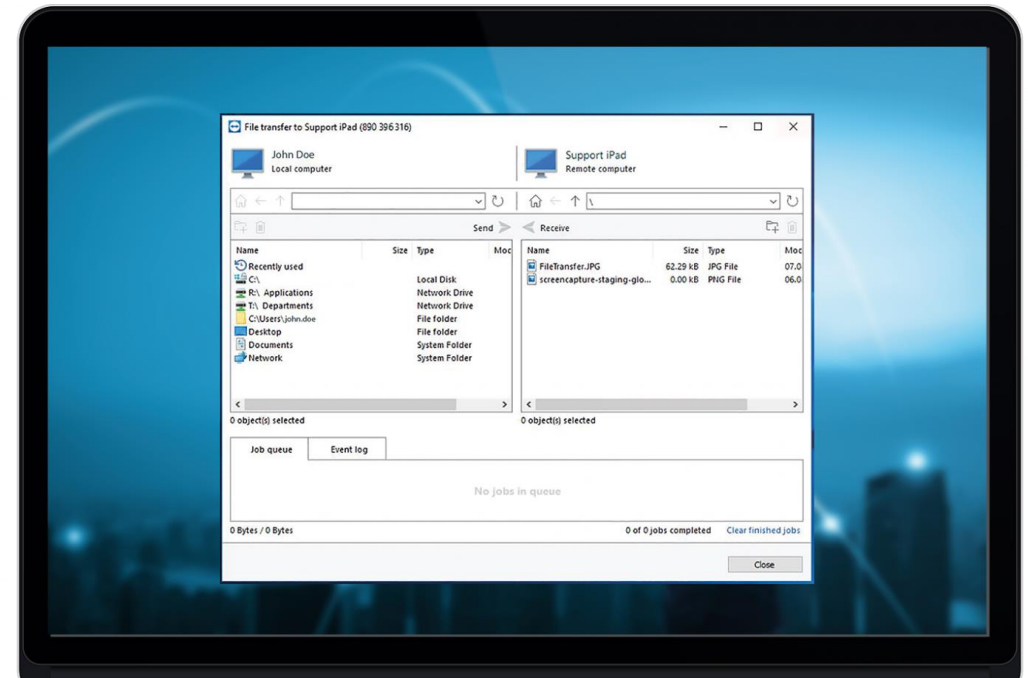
File transfer to Support iPad (890 396 316)

John Doe
Local computer

Support iPad
Remote computer

\

Send

Receive

| Name | Size | Type | Moc |
|---|---|---|---|
| Recently used | | | |
| C:\ | | Local Disk | |
| R:\ Applications | | Network Drive | |
| T:\ Departments | | Network Drive | |
| C:\Users\john.doe | | File folder | |
| Desktop | | File folder | |
| Documents | | System Folder | |
| Network | | System Folder | |

| Name | Size | Type | Moc |
|---|---|---|---|
| FileTransfer.JPG | 62.29 kB | JPG File | 07.0 |
| screencapture-staging-glo... | 0.00 kB | PNG File | 06.0 |

0 object(s) selected

0 object(s) selected

Job queue

Event log

No jobs in queue

0 Bytes / 0 Bytes

0 of 0 jobs completed

Clear finished jobs

Close